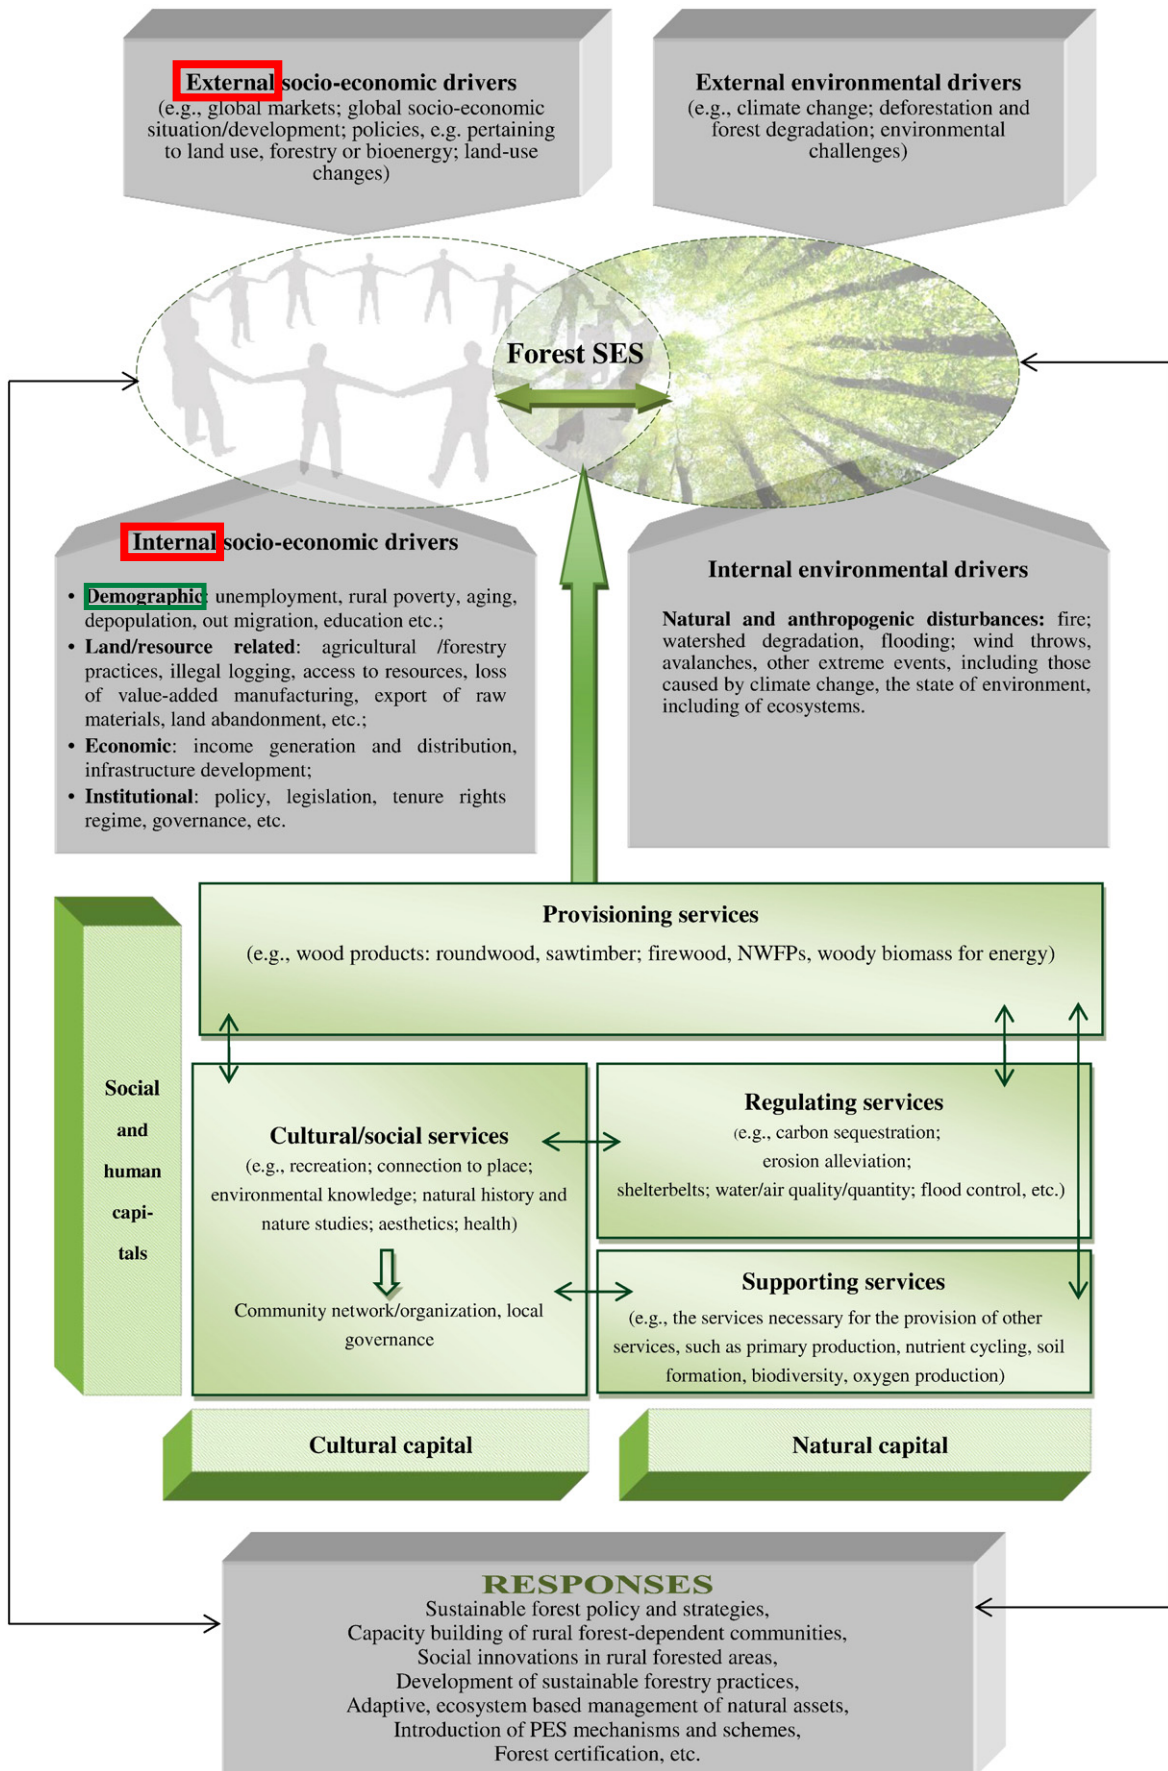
External socio-economic drivers
(e.g., global markets; global socio-economic situation/development; policies, e.g. pertaining to land use, forestry or bioenergy; land-use changes)

External environmental drivers
(e.g., climate change; deforestation and forest degradation; environmental challenges)

Forest SES

Internal socio-economic drivers

• Demographic: unemployment, rural poverty, aging, depopulation, out migration, education etc.;
• Land/resource related: agricultural /forestry practices, illegal logging, access to resources, loss of value-added manufacturing, export of raw materials, land abandonment, etc.;
• Economic: income generation and distribution, infrastructure development;
• Institutional: policy, legislation, tenure rights regime, governance, etc.

Internal environmental drivers

Natural and anthropogenic disturbances: fire; watershed degradation, flooding; wind throws, avalanches, other extreme events, including those caused by climate change, the state of environment, including of ecosystems.

Social and human capi-tals

Provisioning services
(e.g., wood products: roundwood, sawtimber; firewood, NWFPs, woody biomass for energy)

Cultural/social services
(e.g., recreation; connection to place; environmental knowledge; natural history and nature studies; aesthetics; health)

Community network/organization, local governance

Regulating services
(e.g., carbon sequestration; erosion alleviation; shelterbelts; water/air quality/quantity; flood control, etc.)

Supporting services
(e.g., the services necessary for the provision of other services, such as primary production, nutrient cycling, soil formation, biodiversity, oxygen production)

Cultural capital

Natural capital

RESPONSES
Sustainable forest policy and strategies,
Capacity building of rural forest-dependent communities,
Social innovations in rural forested areas,
Development of sustainable forestry practices,
Adaptive, ecosystem based management of natural assets,
Introduction of PES mechanisms and schemes,
Forest certification, etc.